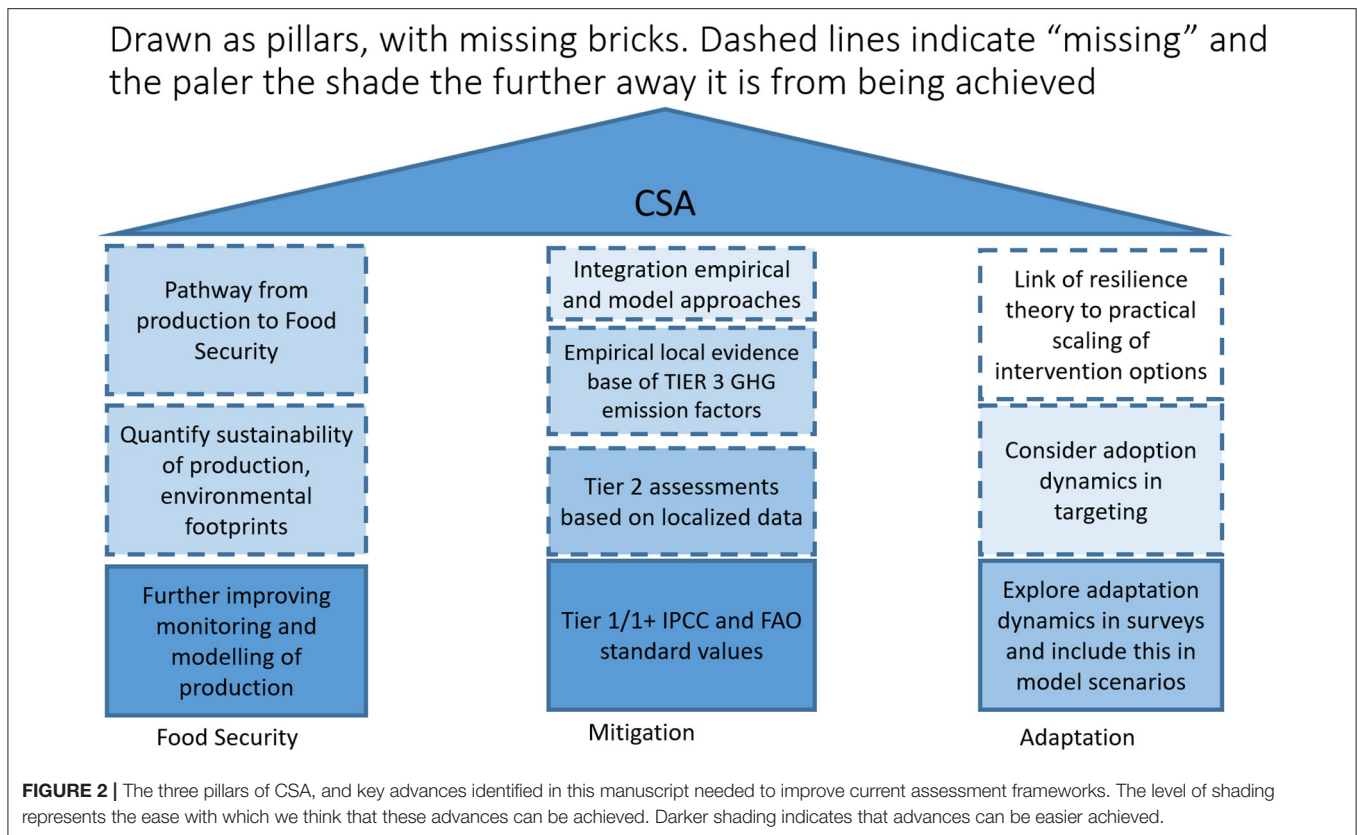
Drawn as pillars, with missing bricks. Dashed lines indicate "missing" and the paler the shade the further away it is from being achieved

CSA

Pathway from production to Food Security

Quantify sustainability of production, environmental footprints

Further improving monitoring and modelling of production

Food Security

Integration empirical and model approaches

Empirical local evidence base of TIER 3 GHG emission factors

Tier 2 assessments based on localized data

Tier 1/1+ IPCC and FAO standard values

Mitigation

Link of resilience theory to practical scaling of intervention options

Consider adoption dynamics in targeting

Explore adaptation dynamics in surveys and include this in model scenarios

Adaptation

**FIGURE 2 |** The three pillars of CSA, and key advances identified in this manuscript needed to improve current assessment frameworks. The level of shading represents the ease with which we think that these advances can be achieved. Darker shading indicates that advances can be easier achieved.